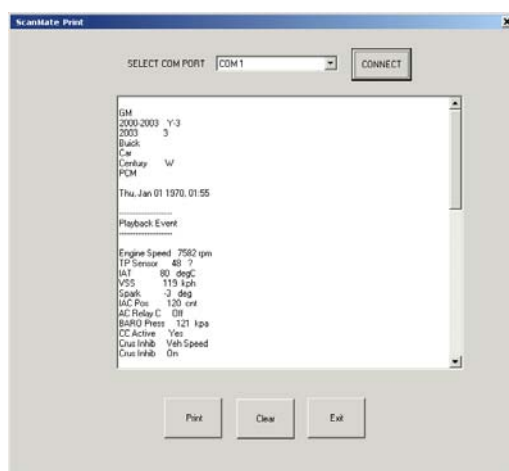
ScanMate Print

SELECT COM PORT COM 1 CONNECT

GM
2000-2003 Y-3
2003 3
Buick
Car
Century W
PCM

Thu, Jan 01 1970, 01:55

Playback Event

Engine Speed 7582 rpm
TP Sensor 48 ?
IAT 80 degC
VSS 119 kph
Spark -3 deg
IAC Pos 120 cnt
AC Relay C Off
BARO Press 121 kpa
CC Active Yes
Crus Inhib Veh Speed
Crus Inhib On

Print Clear Exit